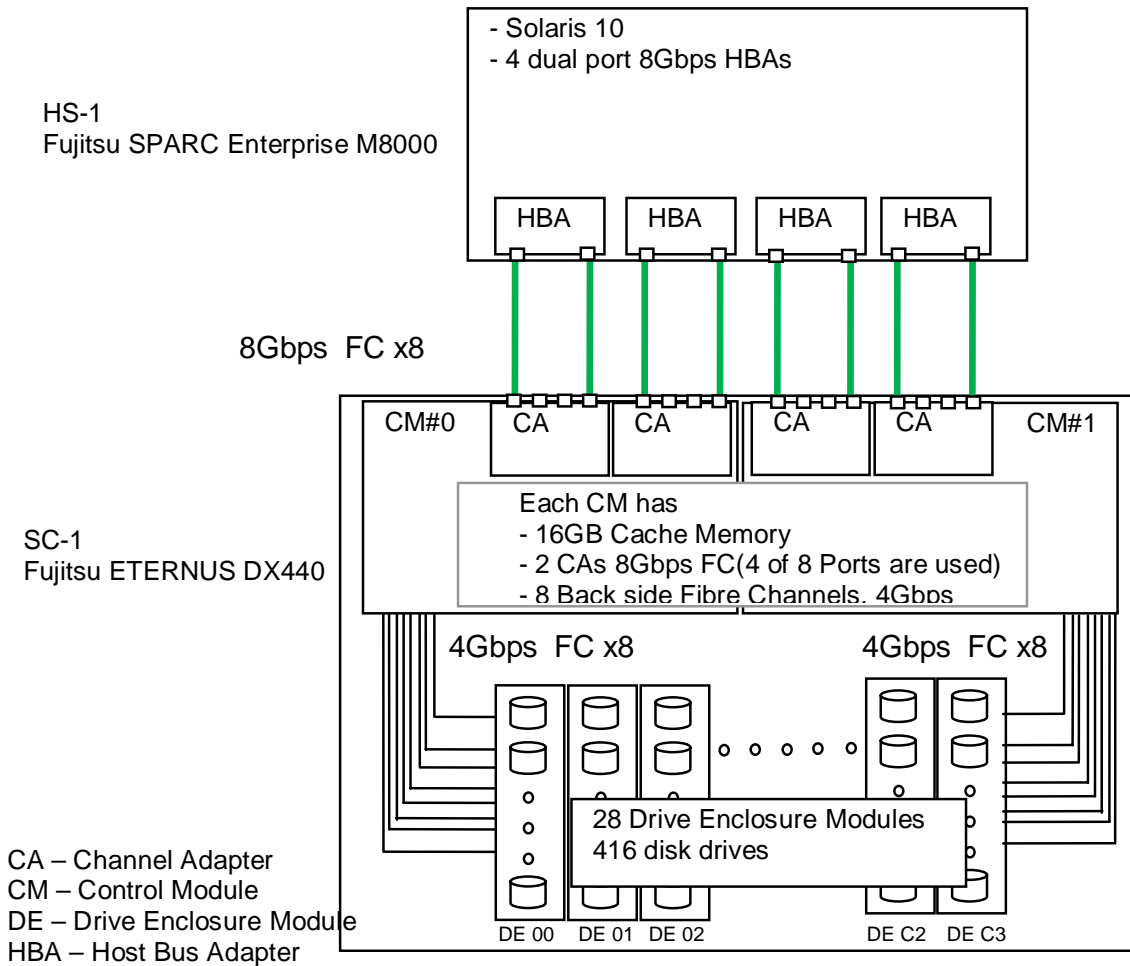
- Solaris 10
- 4 dual port 8Gbps HBAs

HS-1
Fujitsu SPARC Enterprise M8000

HBA HBA HBA HBA

8Gbps FC x8

CM#0 CA CA CA CA CM#1

Each CM has
- 16GB Cache Memory
- 2 CAs 8Gbps FC(4 of 8 Ports are used)
- 8 Back side Fibre Channels, 4Gbps

SC-1
Fujitsu ETERNUS DX440

4Gbps FC x8 4Gbps FC x8

28 Drive Enclosure Modules
416 disk drives

DE 00 DE 01 DE 02 DE C2 DE C3

CA – Channel Adapter
CM – Control Module
DE – Drive Enclosure Module
HBA – Host Bus Adapter